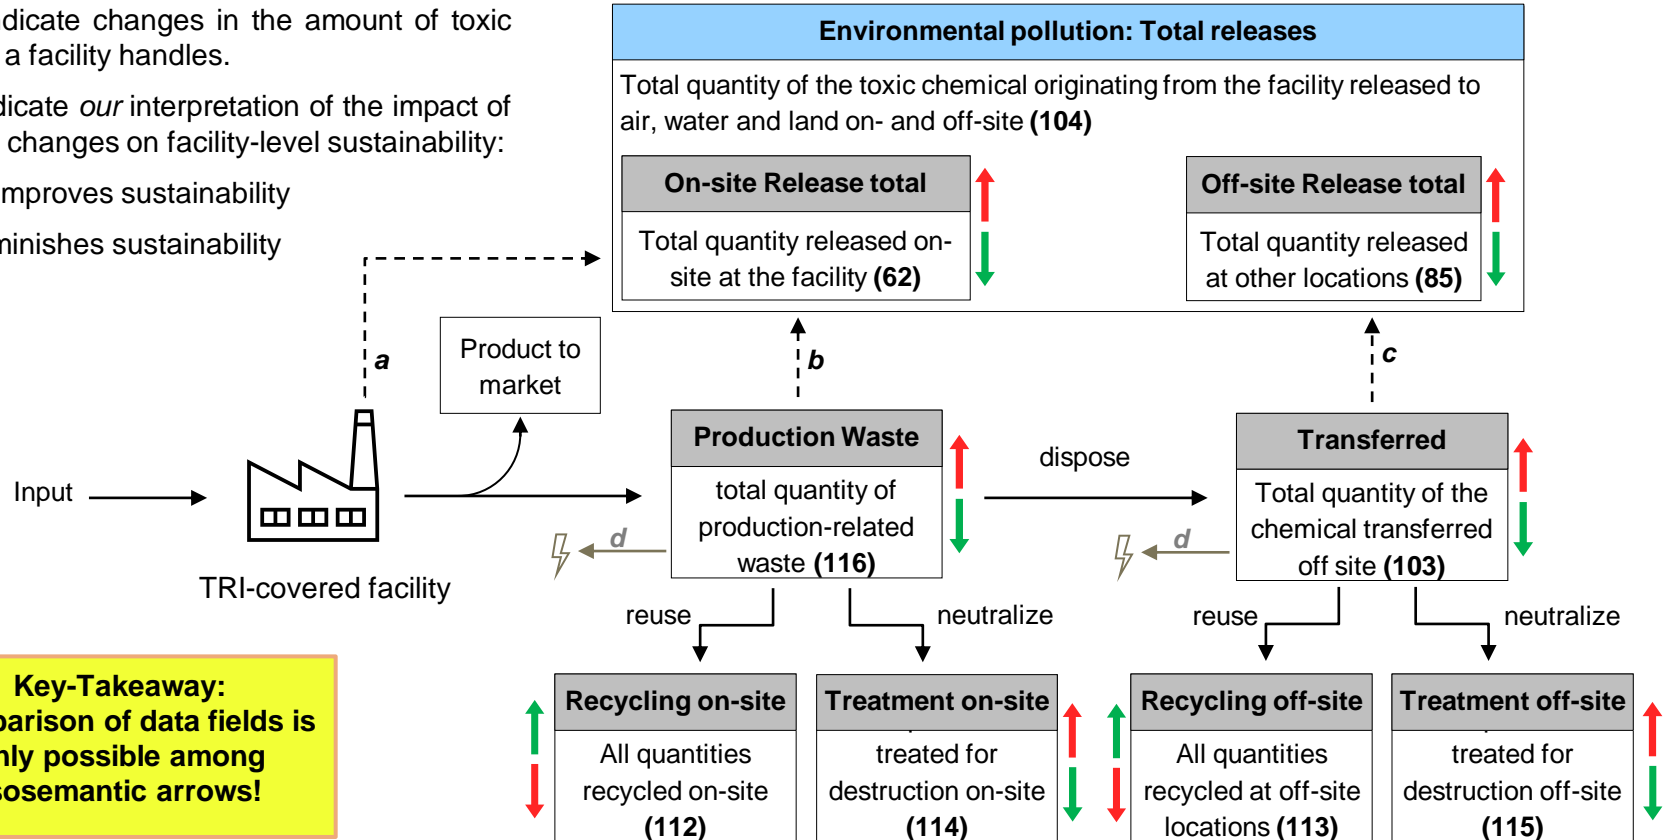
dicate changes in the amount of toxic a facility handles.

dicate *our* interpretation of the impact of changes on facility-level sustainability:

mproves sustainability

minishes sustainability

**Environmental pollution: Total releases**

Total quantity of the toxic chemical originating from the facility released to air, water and land on- and off-site **(104)**

**On-site Release total**

Total quantity released on-site at the facility **(62)**

**Off-site Release total**

Total quantity released at other locations **(85)**

*a*

Product to market

*b*

*c*

Input

TRI-covered facility

**Production Waste**

total quantity of production-related waste **(116)**

dispose

**Transferred**

Total quantity of the chemical transferred off site **(103)**

*d*

*d*

reuse

neutralize

reuse

neutralize

**Key-Takeaway: parison of data fields is nly possible among sosemantic arrows!**

**Recycling on-site**

All quantities recycled on-site **(112)**

**Treatment on-site**

treated for destruction on-site **(114)**

**Recycling off-site**

All quantities recycled at off-site locations **(113)**

**Treatment off-site**

treated for destruction off-site **(115)**